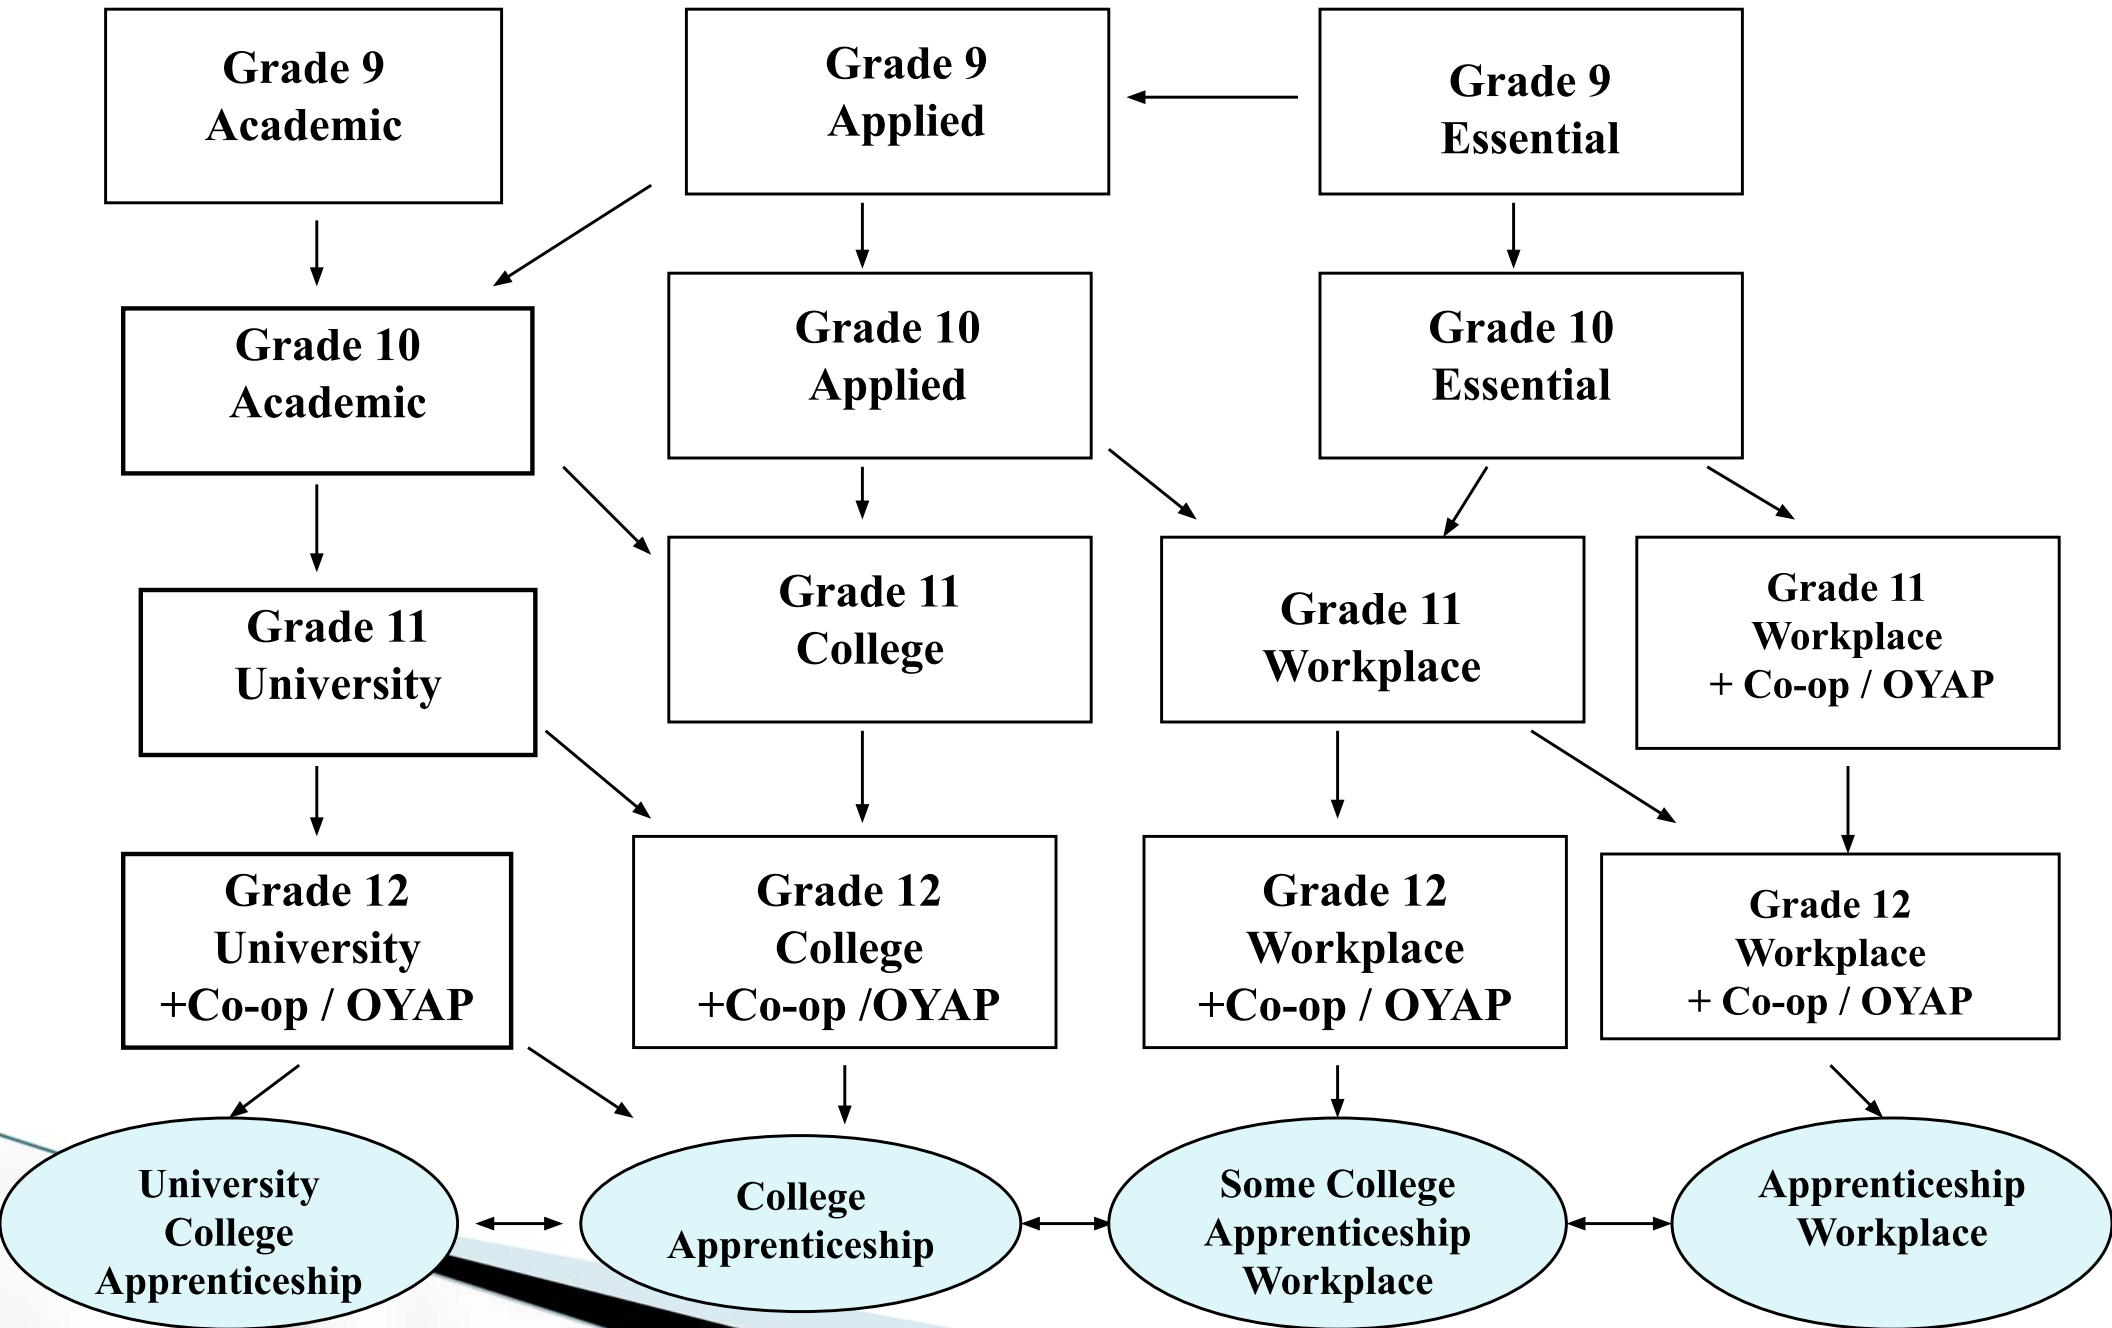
Grade 9
Academic

Grade 9
Applied

Grade 9
Essential

Grade 10
Academic

Grade 10
Applied

Grade 10
Essential

Grade 11
University

Grade 11
College

Grade 11
Workplace

Grade 11
Workplace
+ Co-op / OYAP

Grade 12
University
+Co-op / OYAP

Grade 12
College
+Co-op /OYAP

Grade 12
Workplace
+Co-op / OYAP

Grade 12
Workplace
+ Co-op / OYAP

University
College
Apprenticeship

College
Apprenticeship

Some College
Apprenticeship
Workplace

Apprenticeship
Workplace